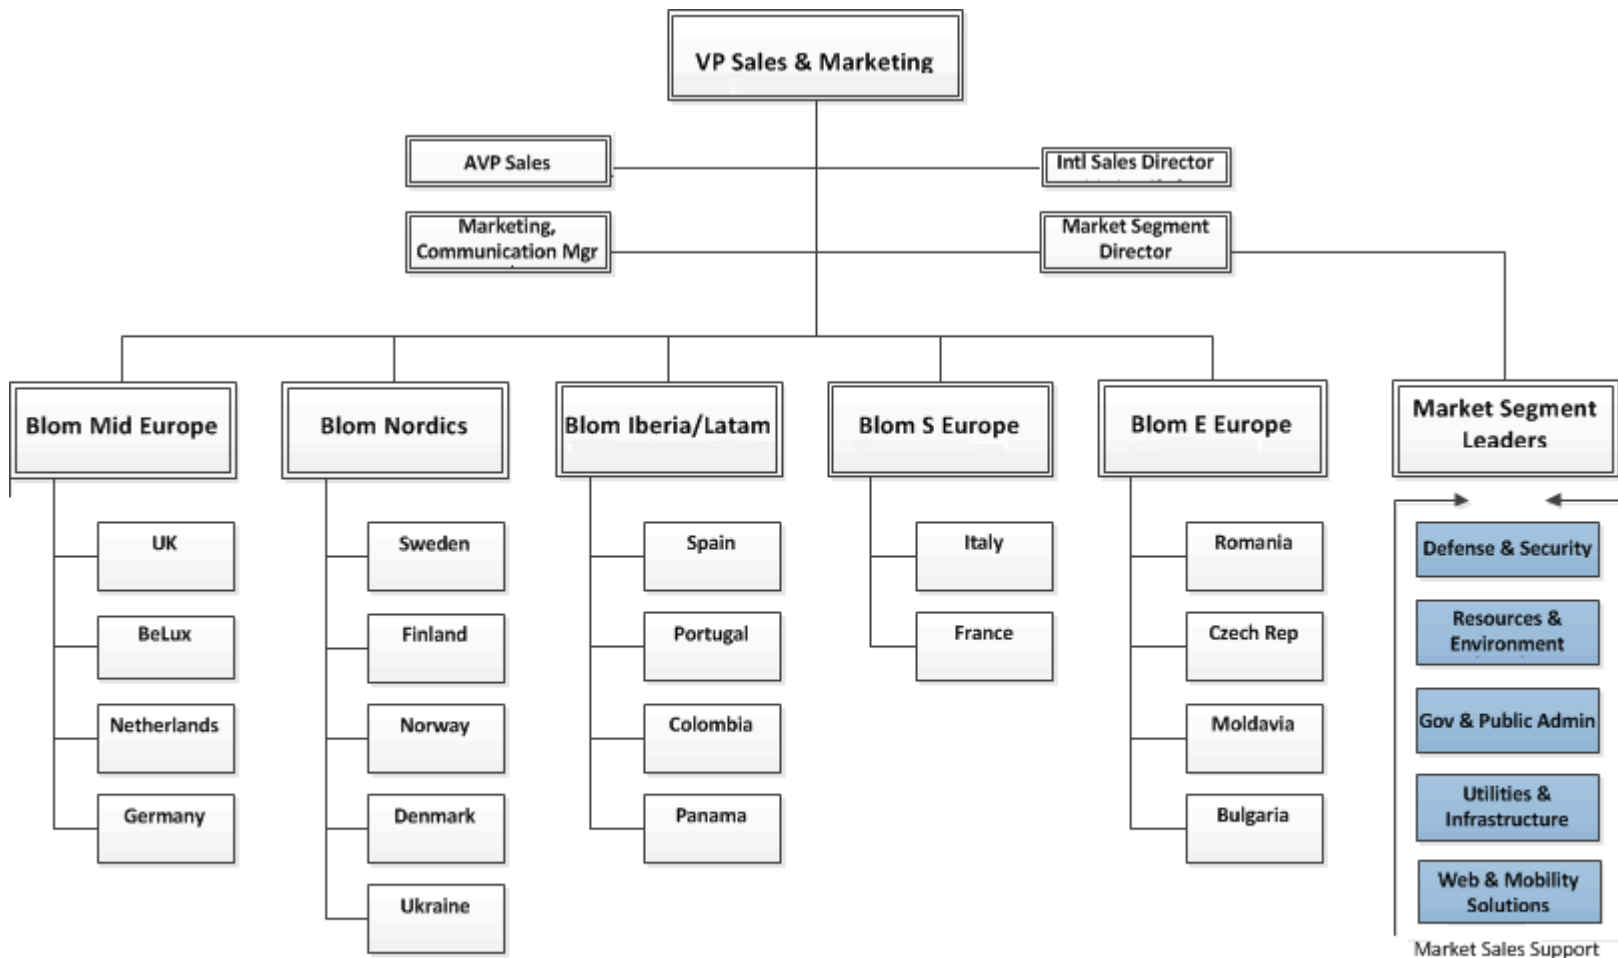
VP Sales & Marketing

AVP Sales

Intl Sales Director

Marketing, Communication Mgr

Market Segment Director

Blom Mid Europe

UK

BeLux

Netherlands

Germany

Blom Nordics

Sweden

Finland

Norway

Denmark

Ukraine

Blom Iberia/Latam

Spain

Portugal

Colombia

Panama

Blom S Europe

Italy

France

Blom E Europe

Romania

Czech Rep

Moldavia

Bulgaria

Market Segment Leaders

Defense & Security

Resources & Environment

Gov & Public Admin

Utilities & Infrastructure

Web & Mobility Solutions

Market Sales Support